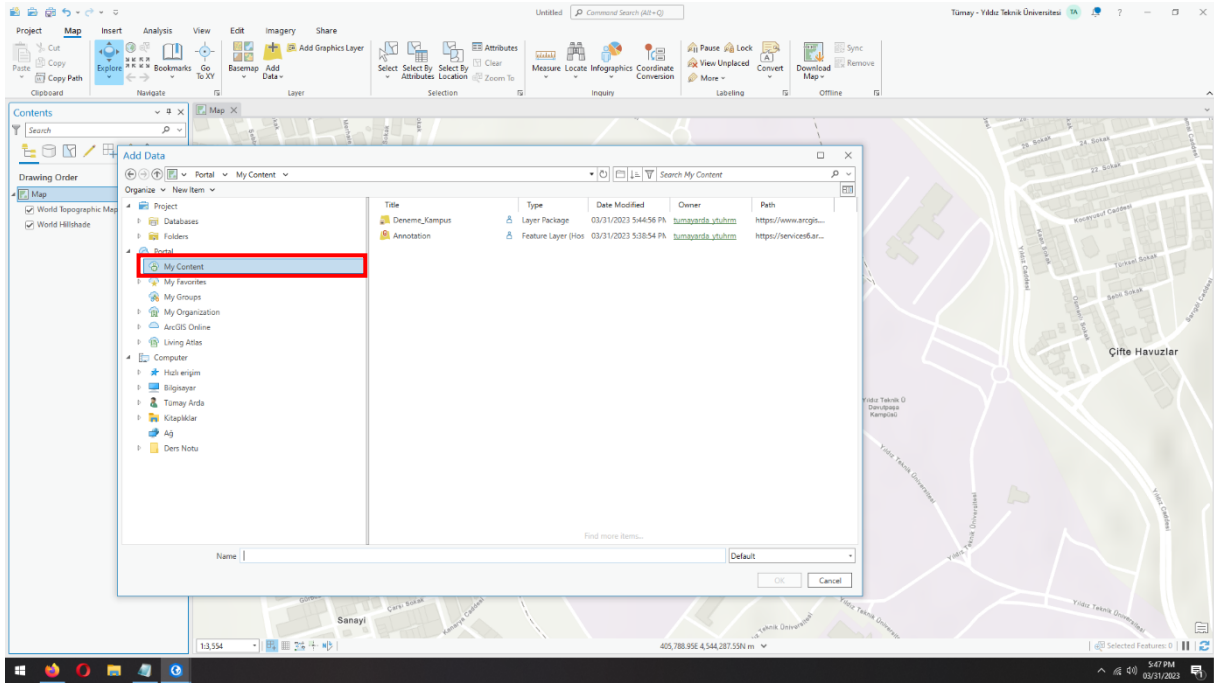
Untitled Command Search (Alt+Q)
Tümay - Yıldız Teknik Üniversitesi TA ?

Project Map Insert Analysis View Edit Imagery Share

Paste Cut Copy Copy Path
Clipboard
Explore Bookmarks Go To XY
Navigate
Basemap Add Data Add Graphics Layer
Layer
Select Select By Attributes Select By Location Attributes Clear Zoom To
Selection
Measure Locate Infographics Coordinate Conversion
Inquiry
Pause Lock View Unplaced More Convert
Labeling
Download Map Sync Remove
Offline

Contents
Search
Drawing Order
Map
World Topographic Map
World Hillshade

Map

Add Data
Portal My Content
Search My Content
Organize New Item

Project
Databases
Folders
Portal
My Content
My Favorites
My Groups
My Organization
ArcGIS Online
Living Atlas
Computer
Hızlı erişim
Bilgisayar
Tümay Arda
Kitaplıklar
Ağ
Ders Notu

| Title | Type | Date Modified | Owner | Path |
|---|---|---|---|---|
| Deneme_Kampus | Layer Package | 03/31/2023 5:44:56 PM | tumayarda_ytuhrm | https://www.arcgis... |
| Annotation | Feature Layer (Hos | 03/31/2023 5:38:54 PM | tumayarda_ytuhrm | https://services6.ar... |

Find more items...

Name
Default
OK Cancel

Çifte Havuzlar
Sanayi
Yıldız Teknik Ü Davutpaşa Kampüsü
Yıldız Teknik Üniversitesi
Koçayusuf Caddesi
Türkeli Sokak
22. Sokak
24. Sokak
26. Sokak

1:3,554
405,788.95E 4,544,287.55N m
Selected Features: 0

5:47 PM
03/31/2023